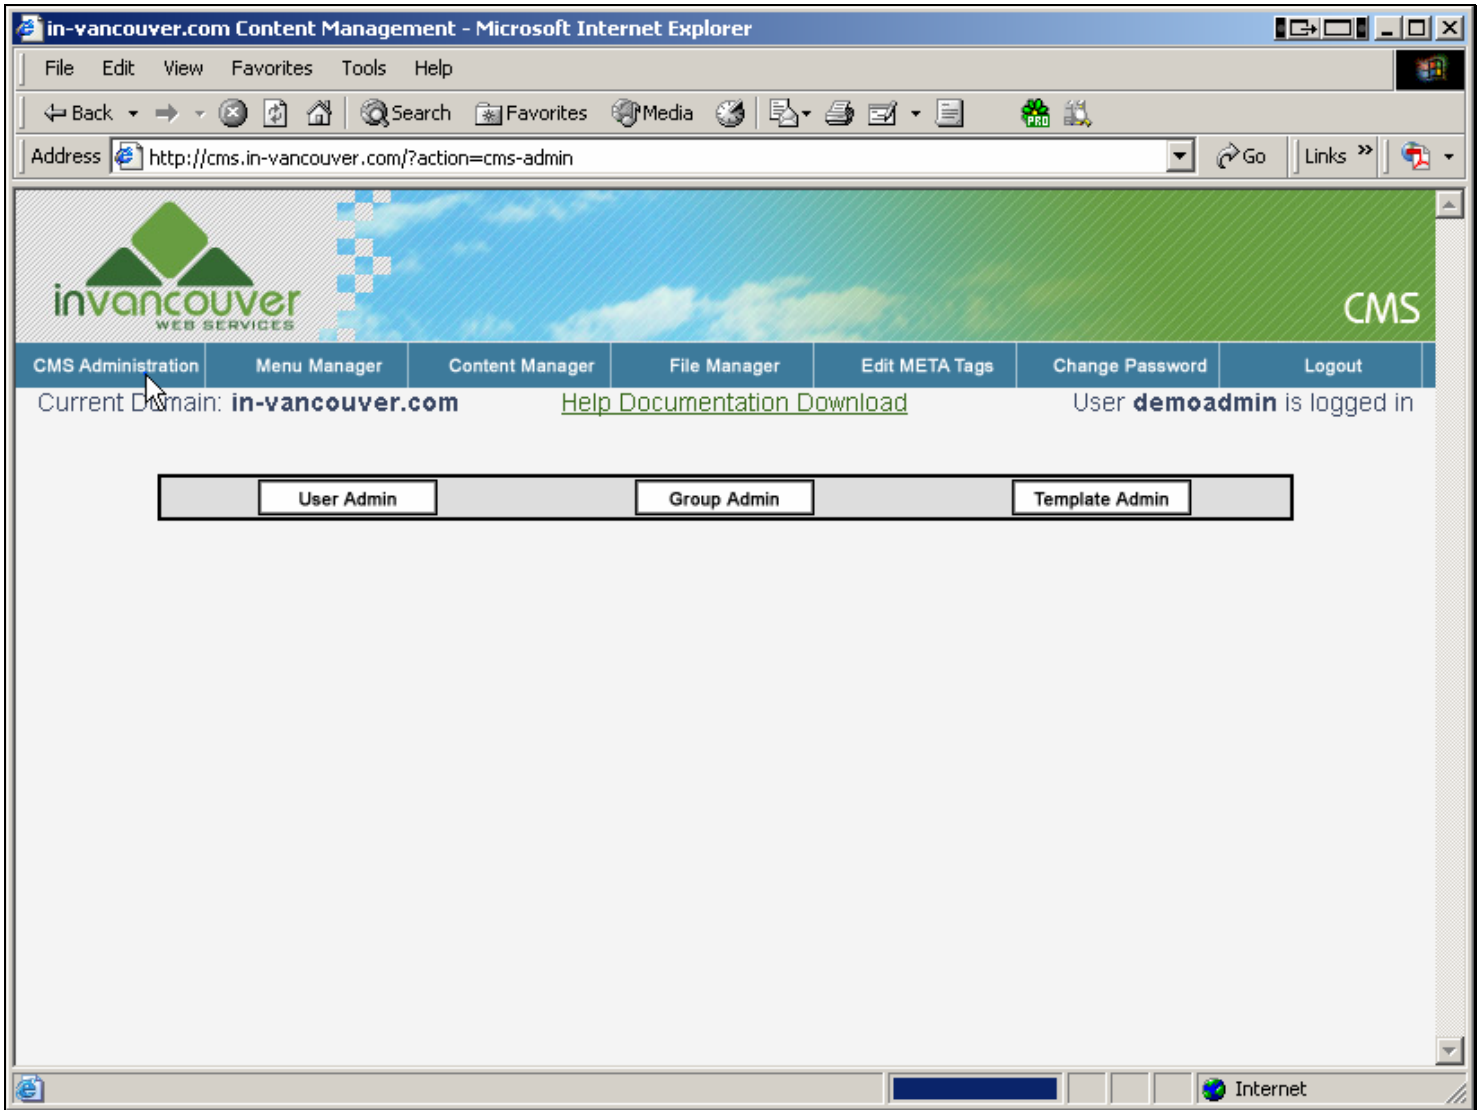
in-vancouver.com Content Management - Microsoft Internet Explorer

File Edit View Favorites Tools Help

Back Search Favorites Media

Address http://cms.in-vancouver.com/?action=cms-admin Go Links »

invancouver WEB SERVICES

CMS

CMS Administration | Menu Manager | Content Manager | File Manager | Edit META Tags | Change Password | Logout

Current Domain: **in-vancouver.com** Help Documentation Download User **demoadmin** is logged in

User Admin Group Admin Template Admin

Internet